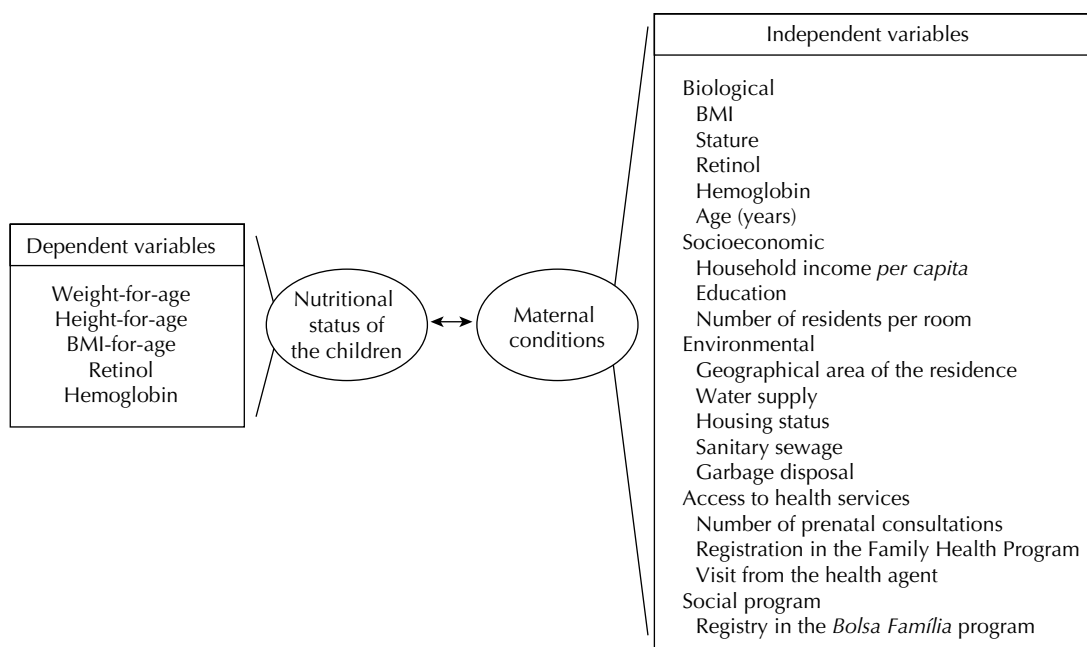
Dependent variables

Weight-for-age
Height-for-age
BMI-for-age
Retinol
Hemoglobin

Nutritional status of the children

Maternal conditions

Independent variables

Biological
BMI
Stature
Retinol
Hemoglobin
Age (years)
Socioeconomic
Household income *per capita*
Education
Number of residents per room
Environmental
Geographical area of the residence
Water supply
Housing status
Sanitary sewage
Garbage disposal
Access to health services
Number of prenatal consultations
Registration in the Family Health Program
Visit from the health agent
Social program
Registry in the *Bolsa Família* program